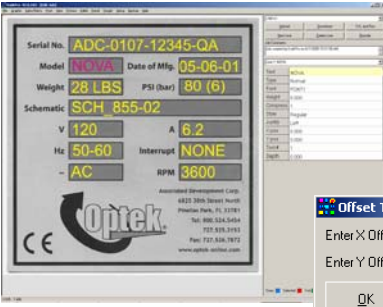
Serial No. ADC-0107-12345-QA
Model NOVA Date of Mfg. 05-06-01
Weight 28 LBS PSI (bar) 80 (6)
Schematic SCH_855-02
V 120 A 6.2
Hz 50-60 Interrupt NONE
~ AC RPM 3600

Associated Development Corp.
6825 30th Street North
Pinellas Park, FL 33781
Tel: 800.524.5494
727.525.3193
Fax: 727.526.7872
www.optek-online.com

Optek

CE

Text NOVA
Type Normal
Font
Color
Style Regular
Justify Left

Offset T
Enter X Off
Enter Y Off
OK